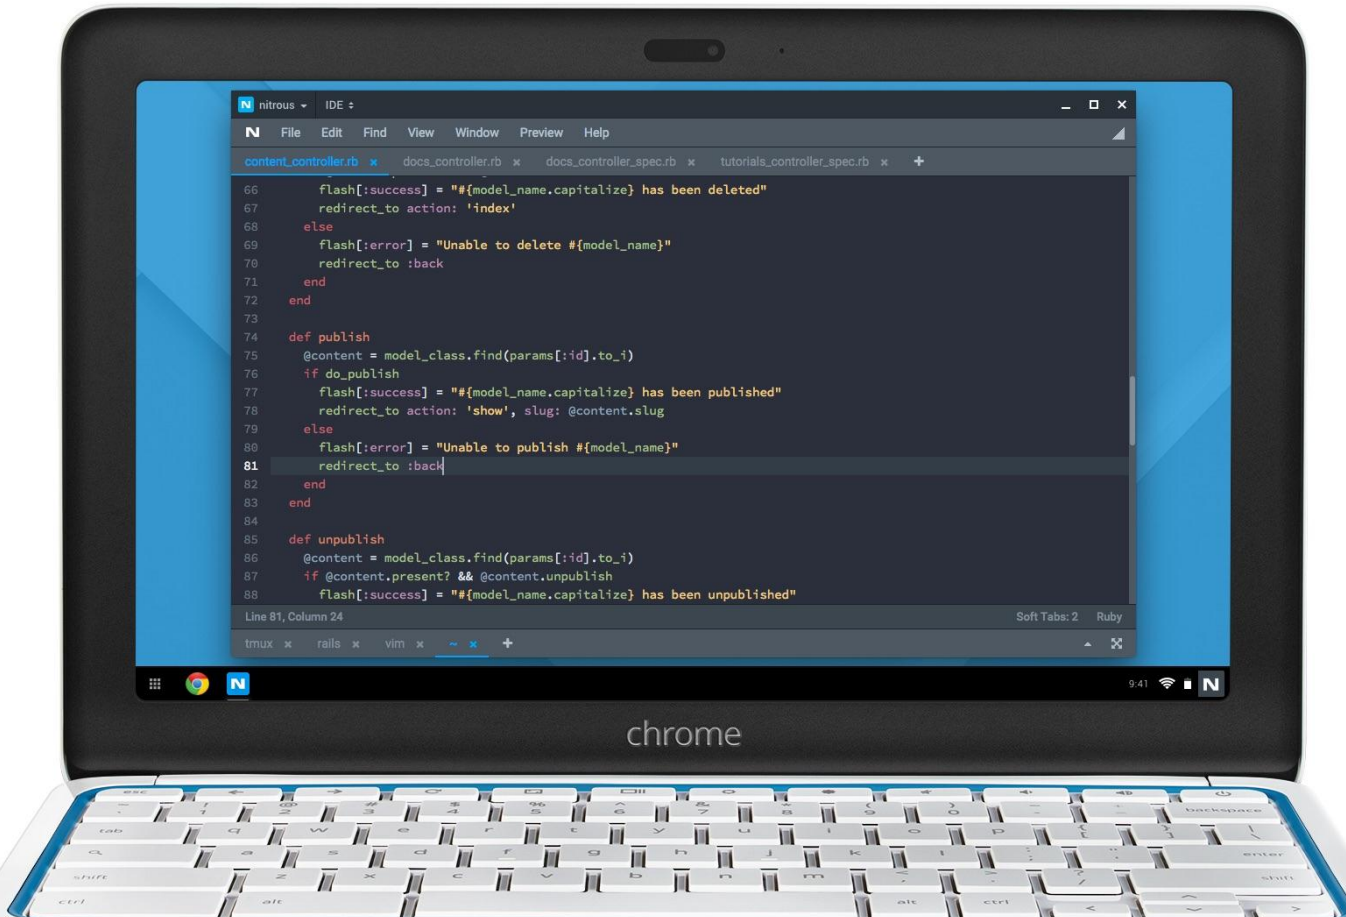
N nitrous ▾ IDE ⇕

N File Edit Find View Window Preview Help

content_controller.rb × docs_controller.rb × docs_controller_spec.rb × tutorials_controller_spec.rb × +

66 flash[:success] = "#{model_name.capitalize} has been deleted"
67 redirect_to action: 'index'
68 else
69 flash[:error] = "Unable to delete #{model_name}"
70 redirect_to :back
71 end
72 end
73
74 def publish
75 @content = model_class.find(params[:id].to_i)
76 if do_publish
77 flash[:success] = "#{model_name.capitalize} has been published"
78 redirect_to action: 'show', slug: @content.slug
79 else
80 flash[:error] = "Unable to publish #{model_name}"
81 redirect_to :back
82 end
83 end
84
85 def unpublish
86 @content = model_class.find(params[:id].to_i)
87 if @content.present? && @content.unpublish
88 flash[:success] = "#{model_name.capitalize} has been unpublished"

Line 81, Column 24 Soft Tabs: 2 Ruby

tmux × rails × vim × ~ × +

9:41

chrome

esc tab shift ctrl alt backspace enter shift alt ctrl